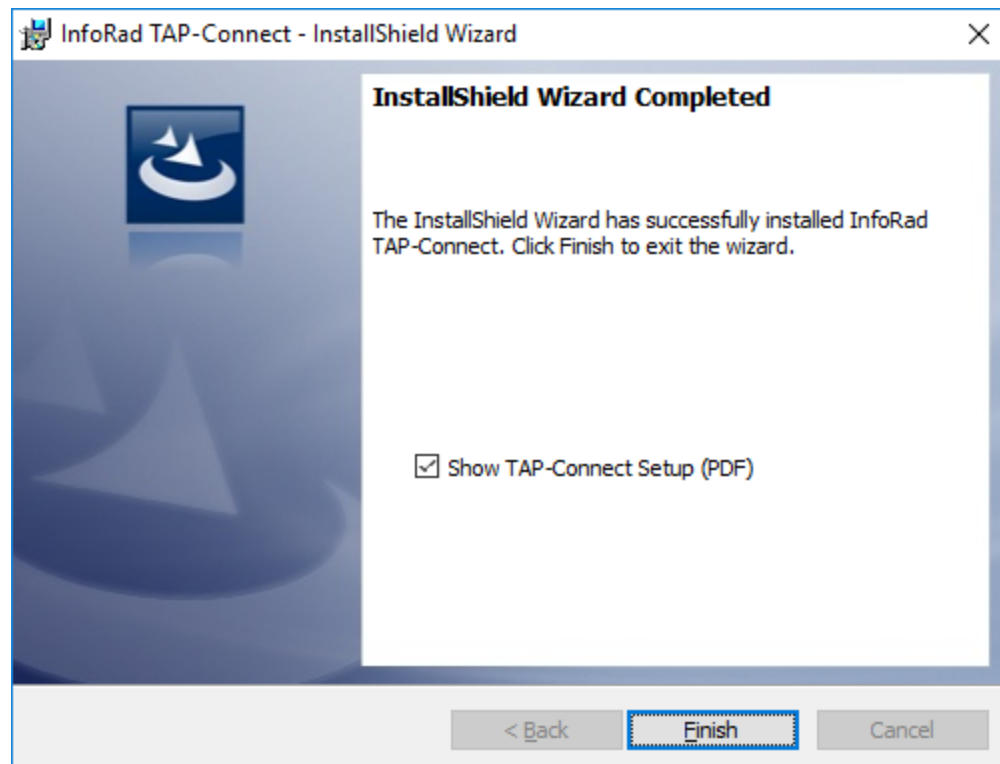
InfoRad TAP-Connect - InstallShield Wizard

×

InstallShield Wizard Completed

The InstallShield Wizard has successfully installed InfoRad TAP-Connect. Click Finish to exit the wizard.

☑ Show TAP-Connect Setup (PDF)

< Back

Finish

Cancel